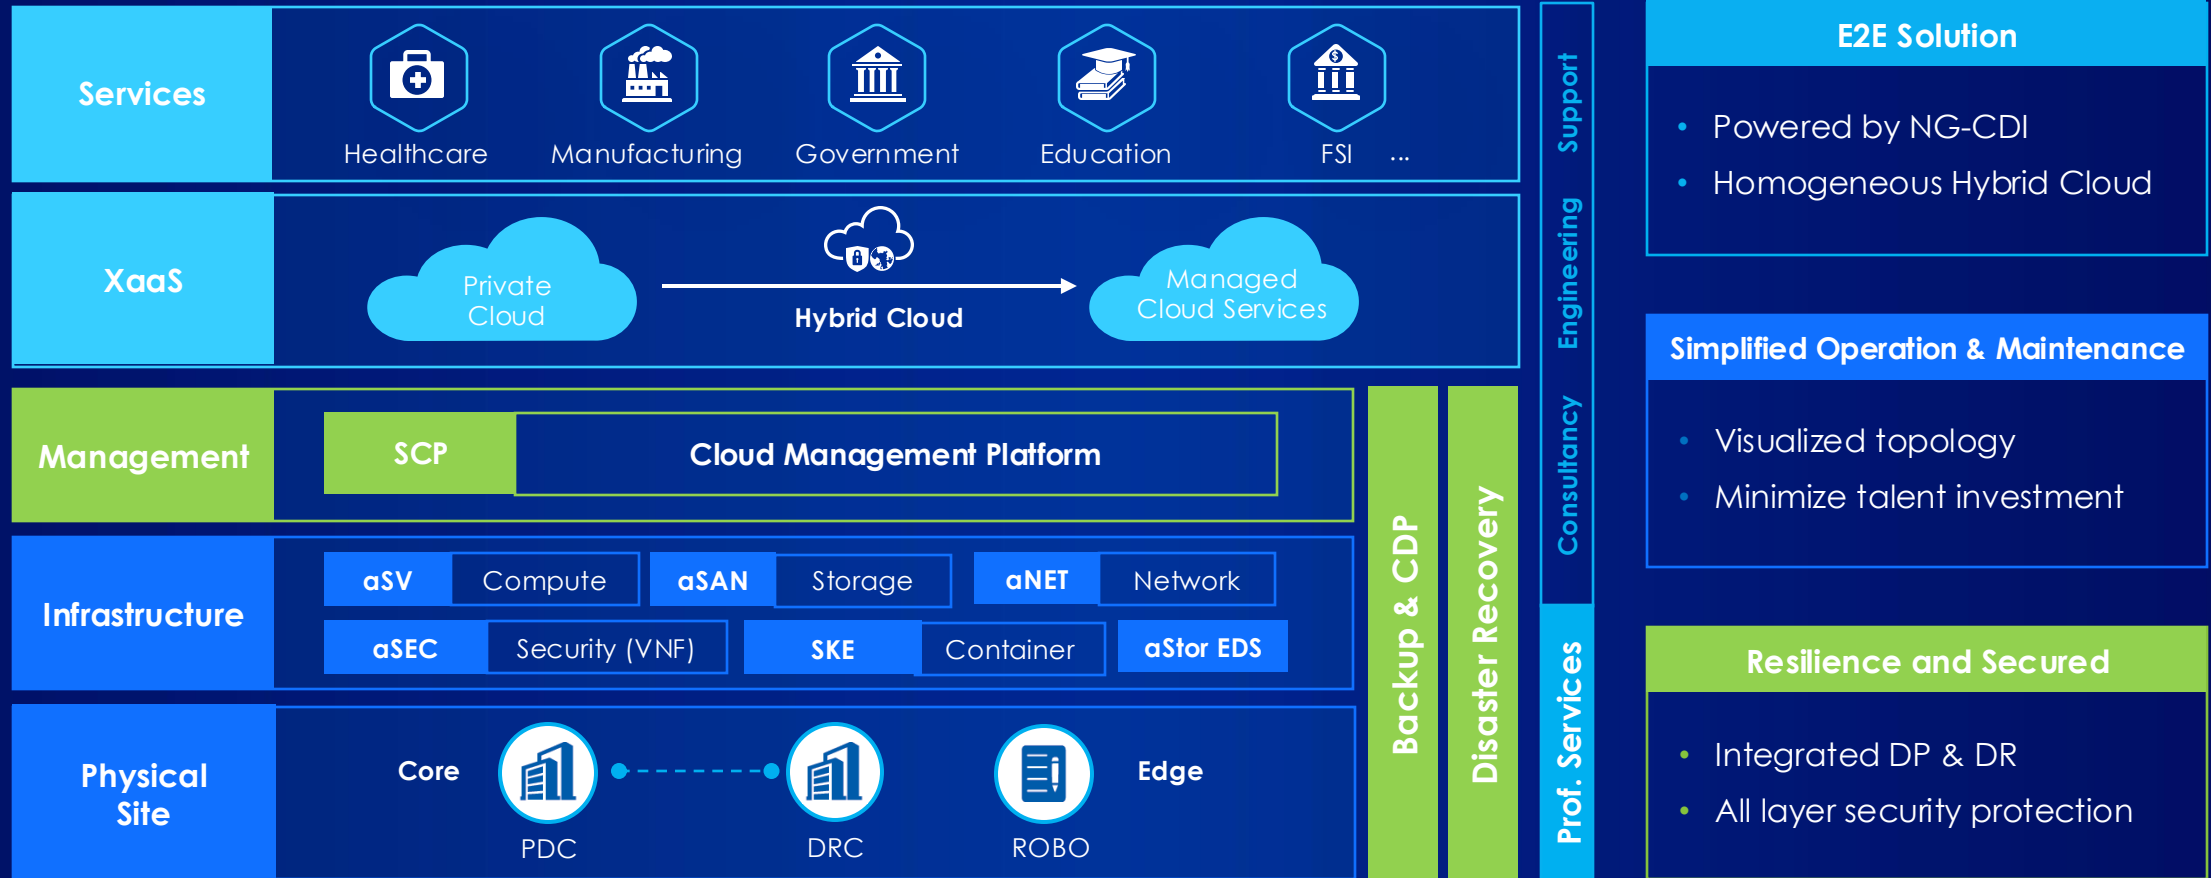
Services

Healthcare Manufacturing Government Education FSI ...

XaaS

Private Cloud

Hybrid Cloud

Managed Cloud Services

Management

SCP

Cloud Management Platform

Infrastructure

| aSV | Compute | aSAN | Storage | aNET | Network |
|---|---|---|---|---|---|
| aSEC | Security (VNF) | SKE | Container | aStor EDS | |

Physical Site

Core

PDC

DRC

ROBO

Edge

Backup & CDP

Disaster Recovery

Support

Engineering

Consultancy

Prof. Services

E2E Solution

• Powered by NG-CDI
• Homogeneous Hybrid Cloud

Simplified Operation & Maintenance

• Visualized topology
• Minimize talent investment

Resilience and Secured

• Integrated DP & DR
• All layer security protection